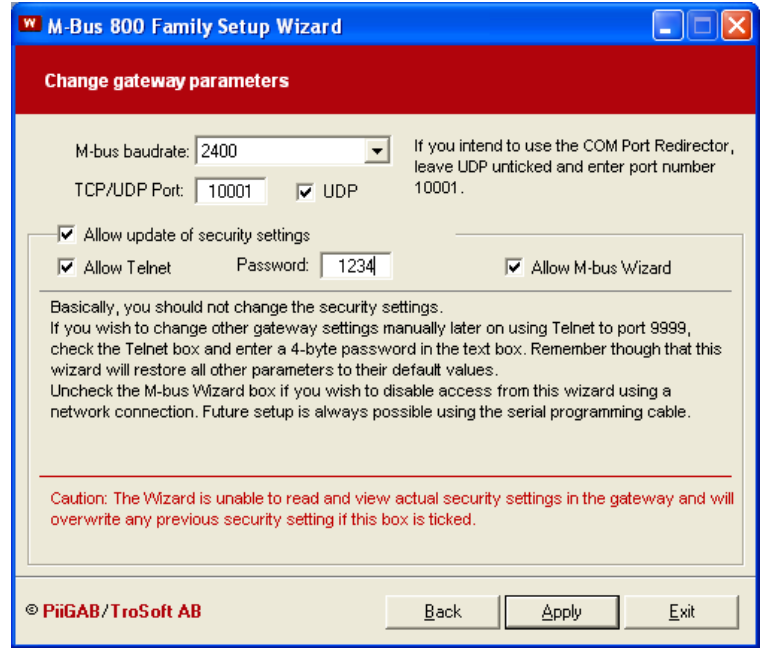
W M-Bus 800 Family Setup Wizard

Change gateway parameters

M-bus baudrate: 2400

TCP/UDP Port: 10001 UDP

If you intend to use the COM Port Redirector, leave UDP unticked and enter port number 10001.

Allow update of security settings

Allow Telnet Password: 1234 Allow M-bus Wizard

Basically, you should not change the security settings.
If you wish to change other gateway settings manually later on using Telnet to port 9999, check the Telnet box and enter a 4-byte password in the text box. Remember though that this wizard will restore all other parameters to their default values.
Uncheck the M-bus Wizard box if you wish to disable access from this wizard using a network connection. Future setup is always possible using the serial programming cable.

Caution: The Wizard is unable to read and view actual security settings in the gateway and will overwrite any previous security setting if this box is ticked.

© PiiGAB/TroSoft AB

Back Apply Exit